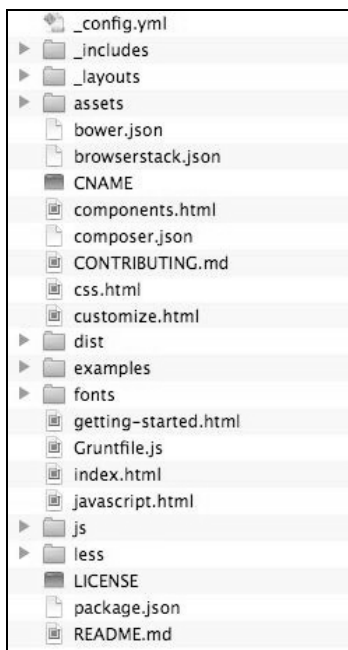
_config.yml
_includes
_layouts
assets
bower.json
browserstack.json
CNAME
components.html
composer.json
CONTRIBUTING.md
css.html
customize.html
dist
examples
fonts
getting-started.html
Gruntfile.js
index.html
javascript.html
js
less
LICENSE
package.json
README.md